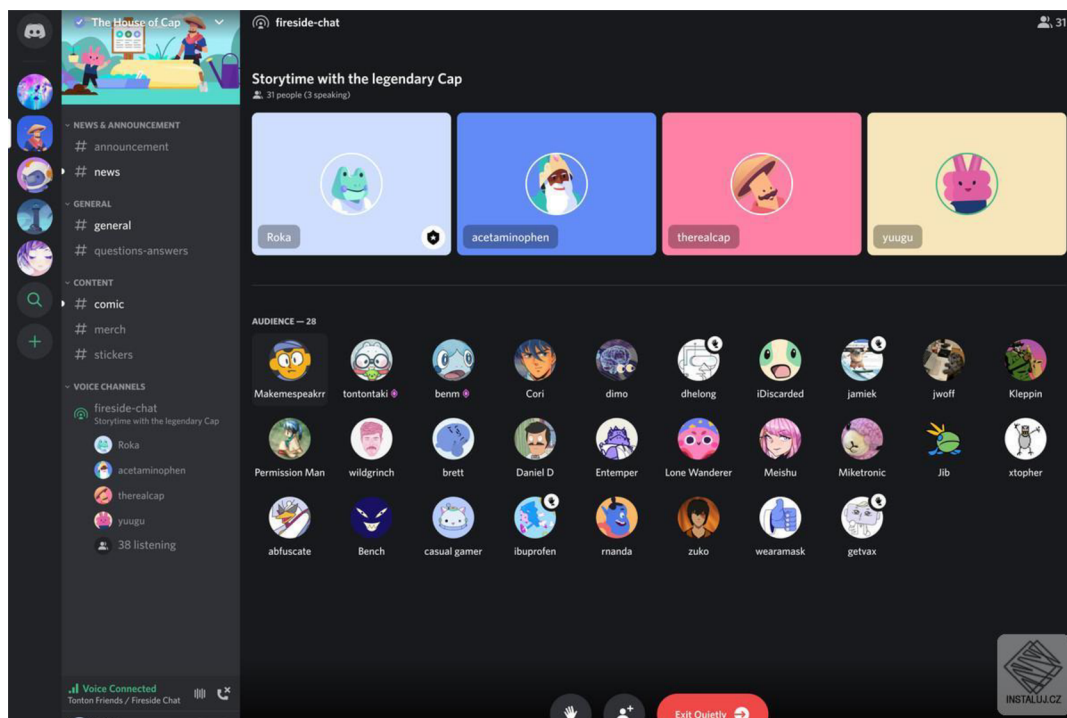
The House of Cap

NEWS & ANNOUNCEMENT
# announcement
# news

GENERAL
# general
# questions-answers

CONTENT
# comic
# merch
# stickers

VOICE CHANNELS
fireside-chat
Storytime with the legendary Cap
Roka
acetaminophen
therealcap
yuugu
38 listening

Voice Connected
Tonton Friends / Fireside Chat

fireside-chat

31

Storytime with the legendary Cap
31 people (3 speaking)

Roka
acetaminophen
therealcap
yuugu

AUDIENCE — 28

Makemespeakrr
tontontaki
benm
Cori
dimo
dhelong
iDiscarded
jamiek
jwoff
Kleppin
Permission Man
wildgrinch
brett
Daniel D
Entemper
Lone Wanderer
Meishu
Miketronic
Jib
xtopher
abfuscate
Bench
casual gamer
ibuprofen
rnanda
zuko
wearamask
getvax

Exit Quietly

INSTALUJ.CZ